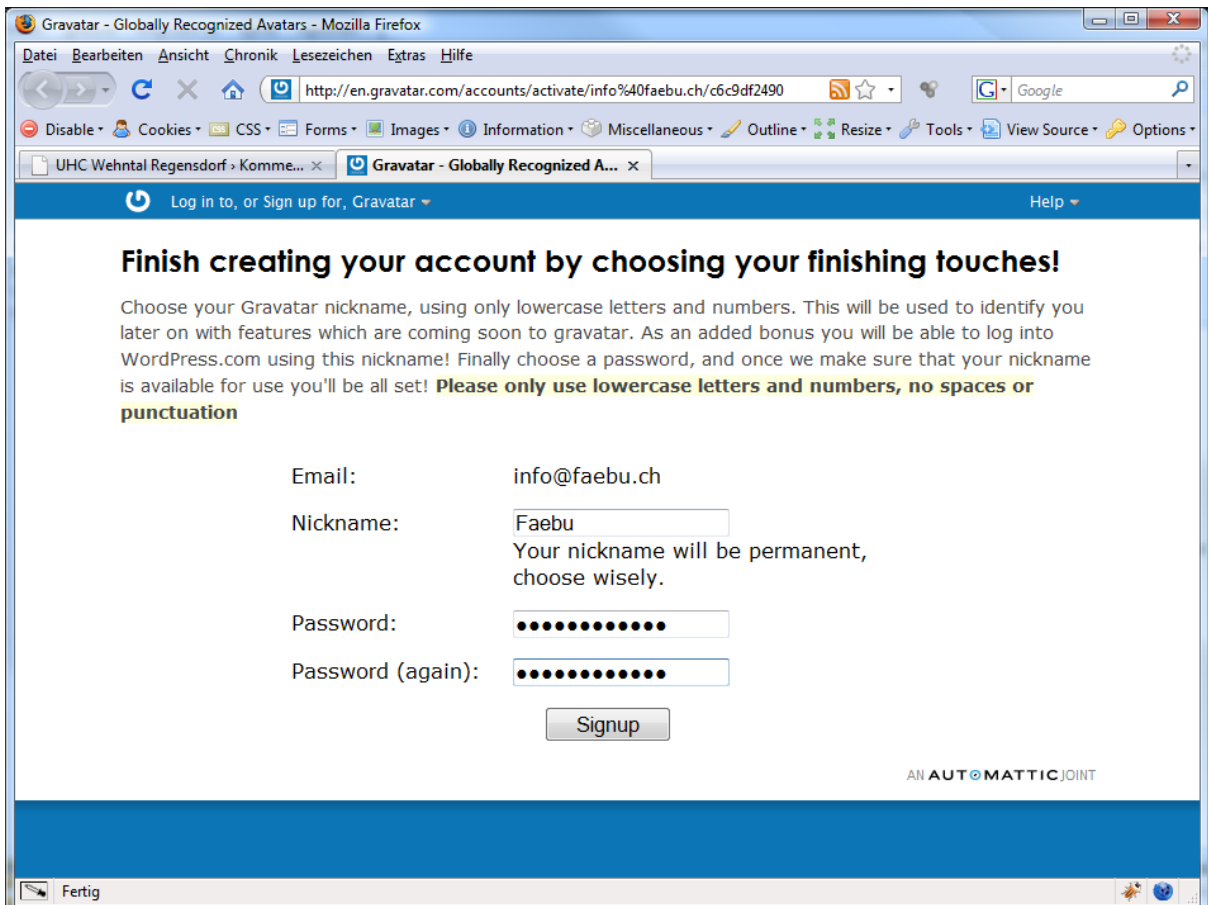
Gravatar - Globally Recognized Avatars - Mozilla Firefox

Datei Bearbeiten Ansicht Chronik Lesezeichen Extras Hilfe

http://en.gravatar.com/accounts/activate/info%40faebu.ch/c6c9df2490

Google

Disable Cookies CSS Forms Images Information Miscellaneous Outline Resize Tools View Source Options

UHC Wehntal Regensdorf › Komme... ×
Gravatar - Globally Recognized A... ×

Log in to, or Sign up for, Gravatar
Help

Finish creating your account by choosing your finishing touches!

Choose your Gravatar nickname, using only lowercase letters and numbers. This will be used to identify you later on with features which are coming soon to gravatar. As an added bonus you will be able to log into WordPress.com using this nickname! Finally choose a password, and once we make sure that your nickname is available for use you'll be all set! **Please only use lowercase letters and numbers, no spaces or punctuation**

Email: info@faebu.ch

Nickname: Faebu
Your nickname will be permanent, choose wisely.

Password: ●●●●●●●●●●●●

Password (again): ●●●●●●●●●●●●

Signup

AN AUTOMATTIC JOINT

Fertig